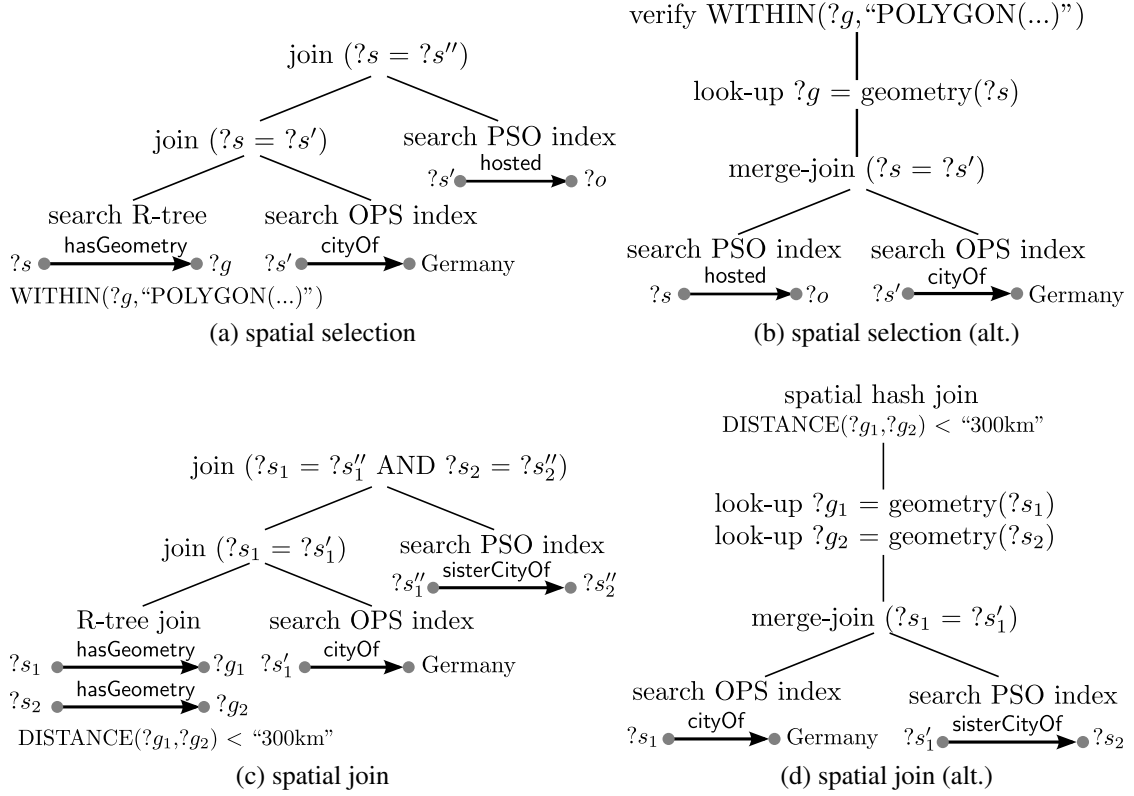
join ($?s = ?s''$)

join ($?s = ?s'$)

search PSO index

$?s'$ hosted $?o$

search R-tree

search OPS index

$?s$ hasGeometry $?g$

$?s'$ cityOf Germany

WITHIN($?g$,"POLYGON(...)")

(a) spatial selection

verify WITHIN($?g$, "POLYGON(...)")

look-up $?g$ = geometry($?s$)

merge-join ($?s = ?s'$)

search PSO index

search OPS index

$?s$ hosted $?o$

$?s'$ cityOf Germany

(b) spatial selection (alt.)

join ($?s_1 = ?s_1''$ AND $?s_2 = ?s_2''$)

join ($?s_1 = ?s_1'$)

search PSO index

$?s_1''$ sisterCityOf $?s_2''$

R-tree join

search OPS index

$?s_1$ hasGeometry $?g_1$

$?s_1'$ cityOf Germany

$?s_2$ hasGeometry $?g_2$

DISTANCE($?g_1$,$?g_2$) < "300km"

(c) spatial join

spatial hash join

DISTANCE($?g_1$,$?g_2$) < "300km"

look-up $?g_1$ = geometry($?s_1$)

look-up $?g_2$ = geometry($?s_2$)

merge-join ($?s_1 = ?s_1'$)

search OPS index

search PSO index

$?s_1$ cityOf Germany

$?s_1'$ sisterCityOf $?s_2$

(d) spatial join (alt.)